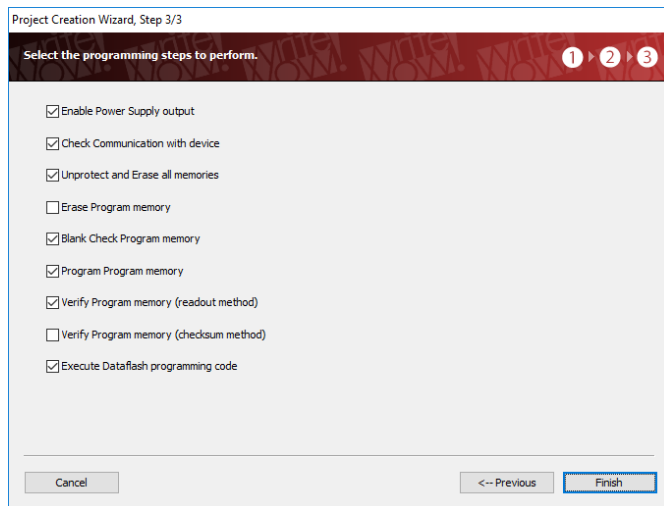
Project Creation Wizard, Step 3/3

Select the programming steps to perform.

1 2 3

Enable Power Supply output

Check Communication with device

Unprotect and Erase all memories

Erase Program memory

Blank Check Program memory

Program Program memory

Verify Program memory (readout method)

Verify Program memory (checksum method)

Execute Dataflash programming code

Cancel

<-- Previous

Finish